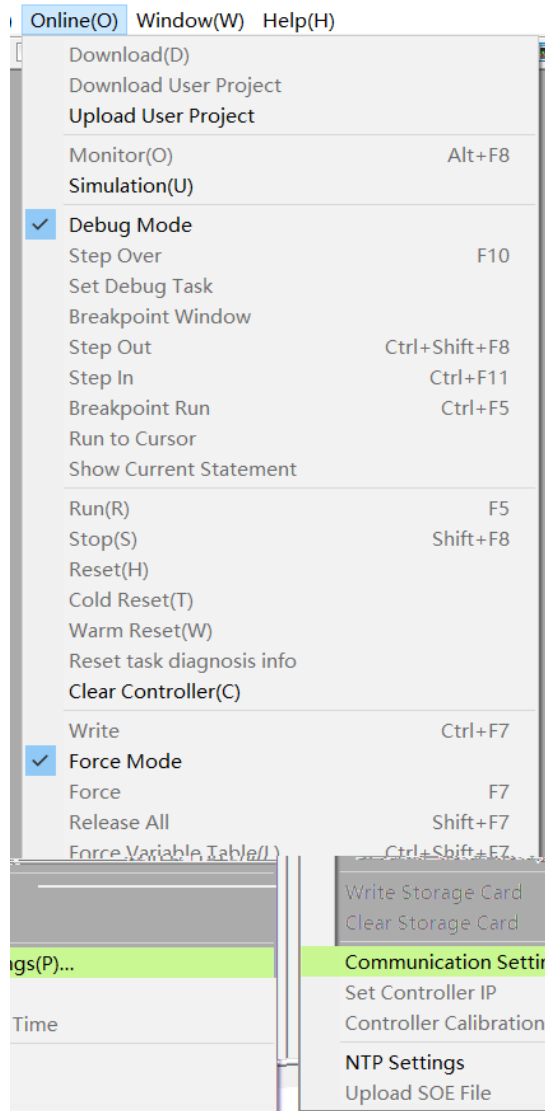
Online(O) Window(W) Help(H)

Download(D)
Download User Project
Upload User Project

Monitor(O) Alt+F8
Simulation(U)

Debug Mode
Step Over F10
Set Debug Task
Breakpoint Window
Step Out Ctrl+Shift+F8
Step In Ctrl+F11
Breakpoint Run Ctrl+F5
Run to Cursor
Show Current Statement

Run(R) F5
Stop(S) Shift+F8
Reset(H)
Cold Reset(T)
Warm Reset(W)
Reset task diagnosis info
Clear Controller(C)

Write Ctrl+F7
Force Mode
Force F7
Release All Shift+F7
Force Variable Table(L) Ctrl+Shift+F7

gs(P)...

Time

Write Storage Card
Clear Storage Card
Communication Setti
Set Controller IP
Controller Calibration
NTP Settings
Upload SOE File